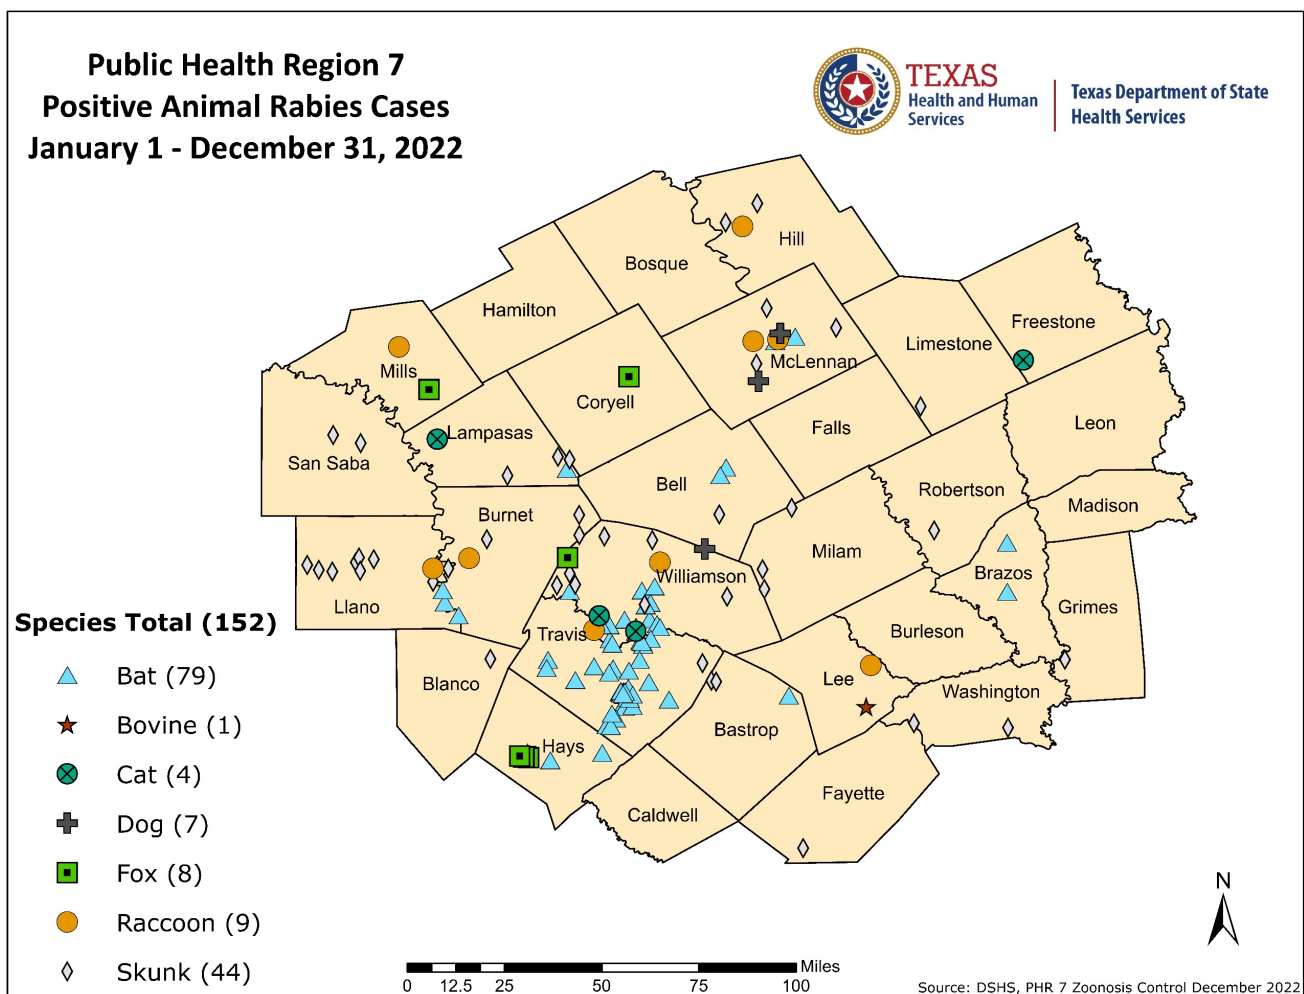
Public Health Region 7
Positive Animal Rabies Cases
January 1 - December 31, 2022

TEXAS
Health and Human Services

Texas Department of State Health Services

Hill
Bosque
Hamilton
Freestone
Limestone
Mills
McLennan
Coryell
Lampasas
Falls
Leon
San Saba
Bell
Robertson
Madison
Burnet
Milam
Brazos
Williamson
Llano
Grimes
Travis
Burleson
Lee
Blanco
Washington
Hays
Bastrop
Fayette
Caldwell

Species Total (152)
Bat (79)
Bovine (1)
Cat (4)
Dog (7)
Fox (8)
Raccoon (9)
Skunk (44)

N

Miles
0 12.5 25 50 75 100

Source: DSHS, PHR 7 Zoonosis Control December 2022